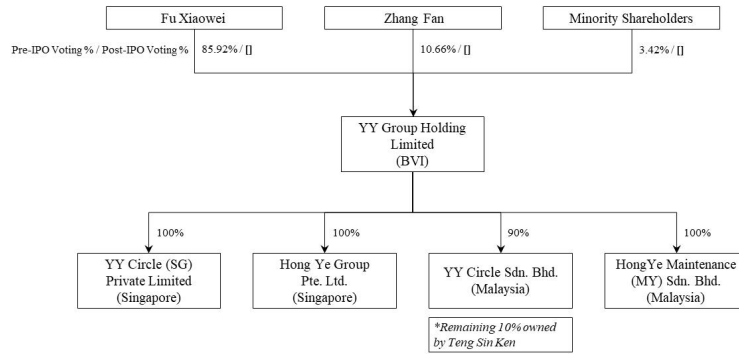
Fu Xiaowei

Zhang Fan

Minority Shareholders

Pre-IPO Voting % / Post-IPO Voting %

85.92% / []

10.66% / []

3.42% / []

YY Group Holding Limited (BVI)

100%

100%

90%

100%

YY Circle (SG) Private Limited (Singapore)

Hong Ye Group Pte. Ltd. (Singapore)

YY Circle Sdn. Bhd. (Malaysia)

HongYe Maintenance (MY) Sdn. Bhd. (Malaysia)

*Remaining 10% owned by Teng Sin Ken